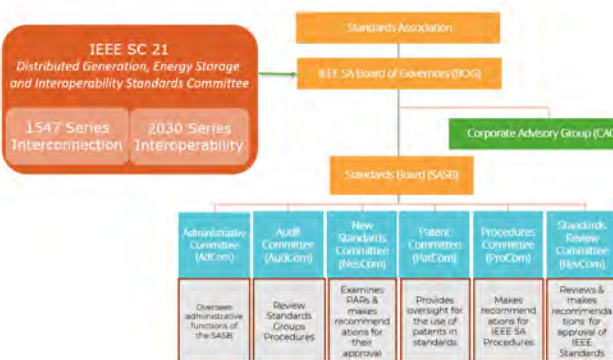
IEEE SC 21
Distributed Generation, Energy Storage and Interoperability Standards Committee

1547 Series Interconnection

2030 Series Interoperability

Standards Association

IEEE SA Board of Governors (BOG)

Corporate Advisory Group (CAG

Standards Board (SASB)

Administrative Committee (AdCom)

Audit Committee (AudCom)

New Standards Committee (NesCom)

Patent Committee (PatCom)

Procedures Committee (ProCom)

Standards Review Committee (RevCom)

Oversees administrative functions of the SASB

Review Standards Groups Procedures

Examines PARs & makes recommendations for their approval

Provides oversight for the use of patents in standards

Makes recommendations for IEEE SA Procedures

Reviews & makes recommendations for approval of IEEE Standards